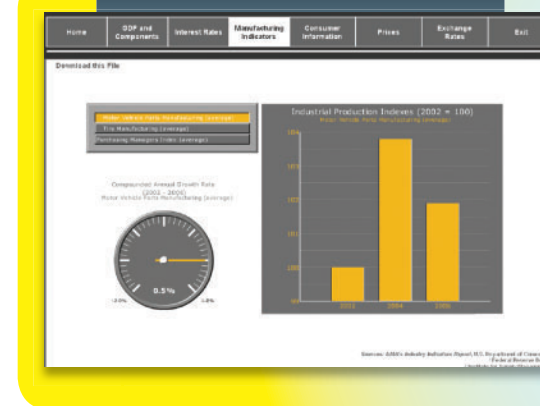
Home | GDP and Components | Interest Rates | Manufacturing Indicators | Consumer Information | Prices | Exchange Rates | Exit

Download this File

Motor Vehicle Parts Manufacturing (average)
Tire Manufacturing (average)
Purchasing Managers Index (average)

Compounded Annual Growth Rate (2002 - 2006)
Motor Vehicle Parts Manufacturing (average)

8.5%

-10.0%
10.0%

Industrial Production Indexes (2002 = 100)
Motor Vehicle Parts Manufacturing (average)

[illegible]
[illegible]
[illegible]
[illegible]
100
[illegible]

2002
2004
2006

Sources: AASA's Industry Indicators Report, U.S. Department of Comm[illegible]
Federal Reserve B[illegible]
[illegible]